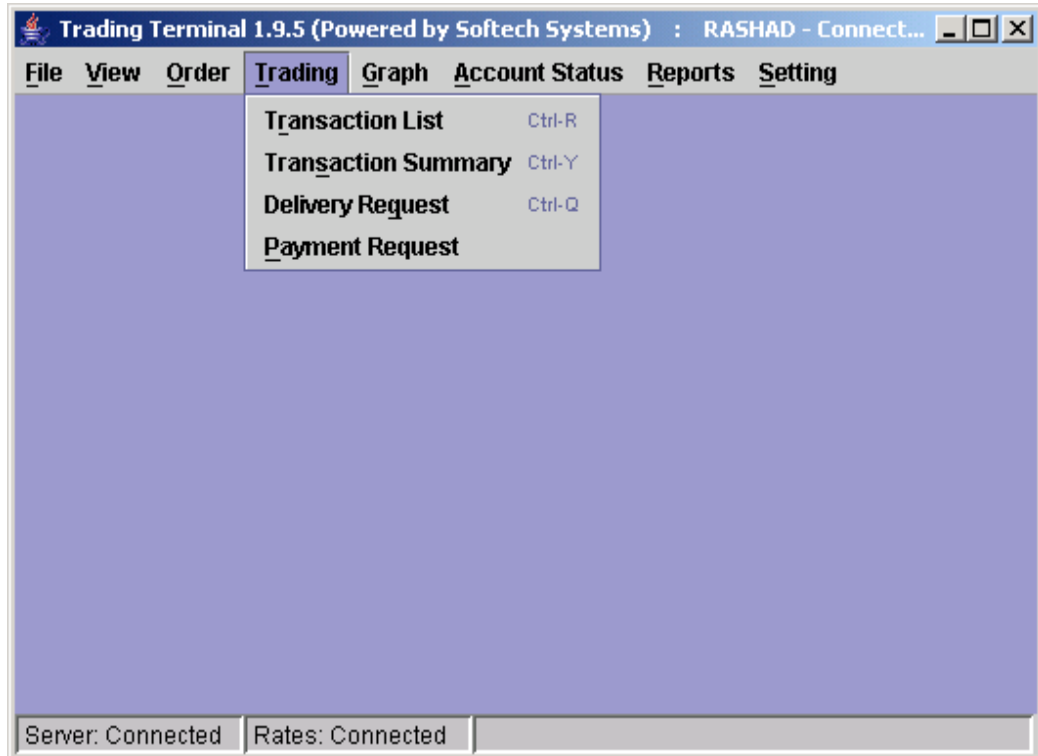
Trading Terminal 1.9.5 (Powered by Softech Systems) : RASHAD - Connect...

File View Order Trading Graph Account Status Reports Setting

Transaction List Ctrl-R
Transaction Summary Ctrl-Y
Delivery Request Ctrl-Q
Payment Request

Server: Connected | Rates: Connected